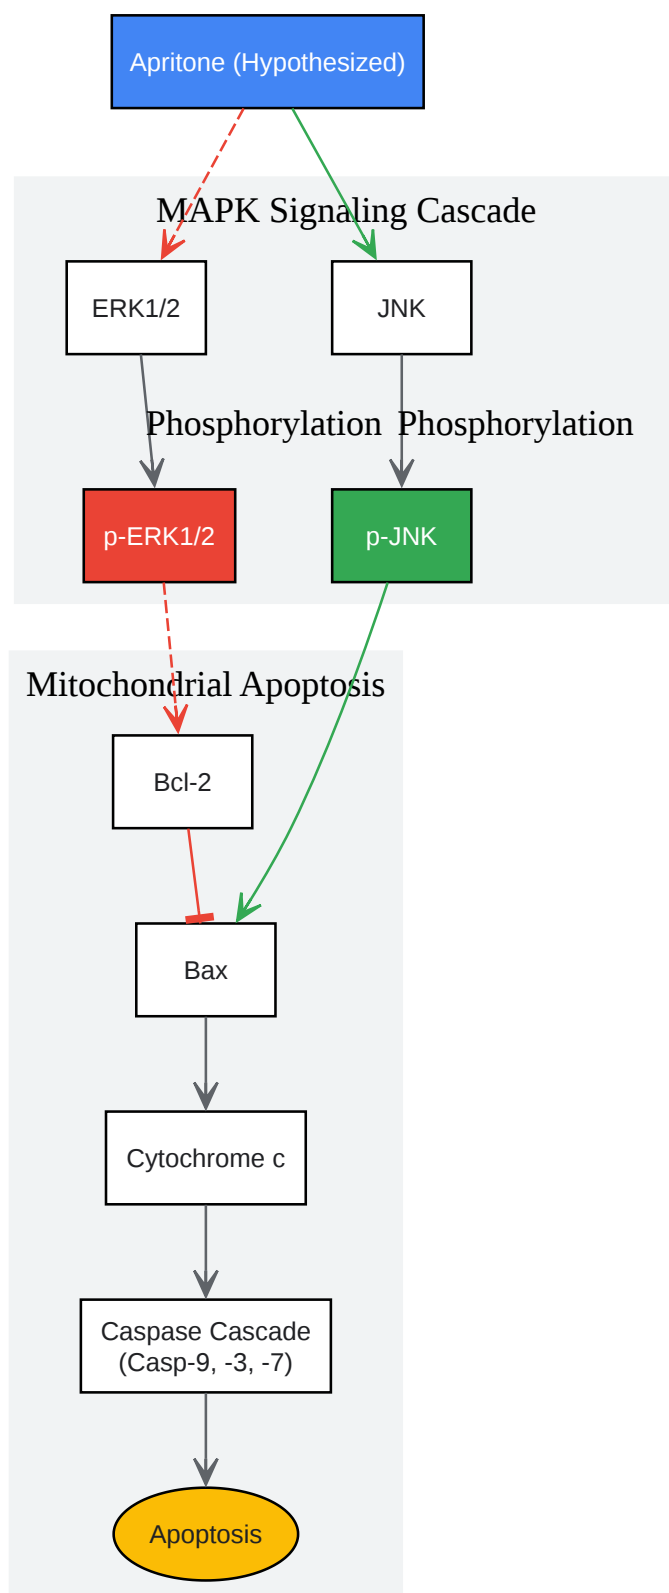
Apritone (Hypothesized)

MAPK Signaling Cascade

ERK1/2

JNK

Phosphorylation

Phosphorylation

p-ERK1/2

p-JNK

Mitochondrial Apoptosis

Bcl-2

Bax

Cytochrome c

Caspase Cascade (Casp-9, -3, -7)

Apoptosis